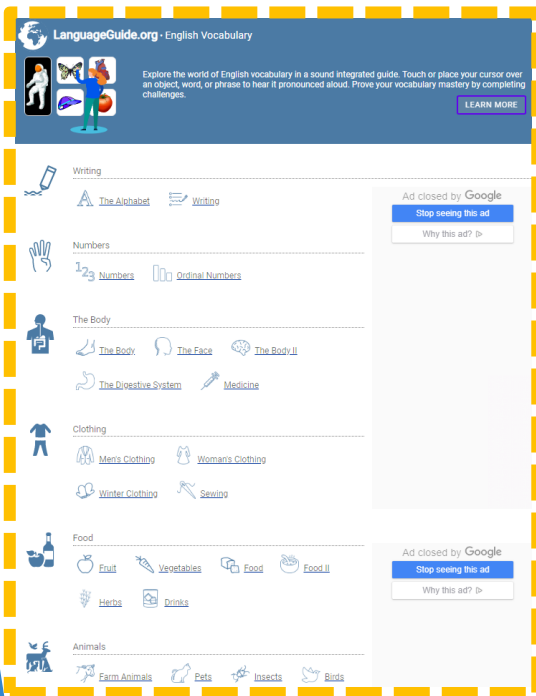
LanguageGuide.org • English Vocabulary

Explore the world of English vocabulary in a sound integrated guide. Touch or place your cursor over an object, word, or phrase to hear it pronounced aloud. Prove your vocabulary mastery by completing challenges.

LEARN MORE

Writing

The Alphabet Writing

Ad closed by Google
Stop seeing this ad
Why this ad?

Numbers

Numbers Ordinal Numbers

The Body

The Body The Face The Body II

The Digestive System Medicine

Clothing

Men's Clothing Woman's Clothing

Winter Clothing Sewing

Food

Fruit Vegetables Food Food II

Herbs Drinks

Ad closed by Google
Stop seeing this ad
Why this ad?

Animals

Farm Animals Pets Insects Birds